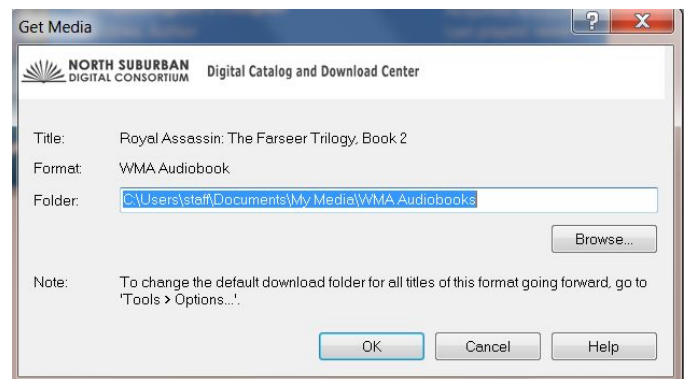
Get Media

?

X

NORTH SUBURBAN DIGITAL CONSORTIUM

Digital Catalog and Download Center

Title: Royal Assassin: The Farseer Trilogy, Book 2

Format: WMA Audiobook

Folder: C:\Users\staff\Documents\My Media\WMA Audiobooks

Browse...

Note: To change the default download folder for all titles of this format going forward, go to 'Tools > Options...'.

OK

Cancel

Help